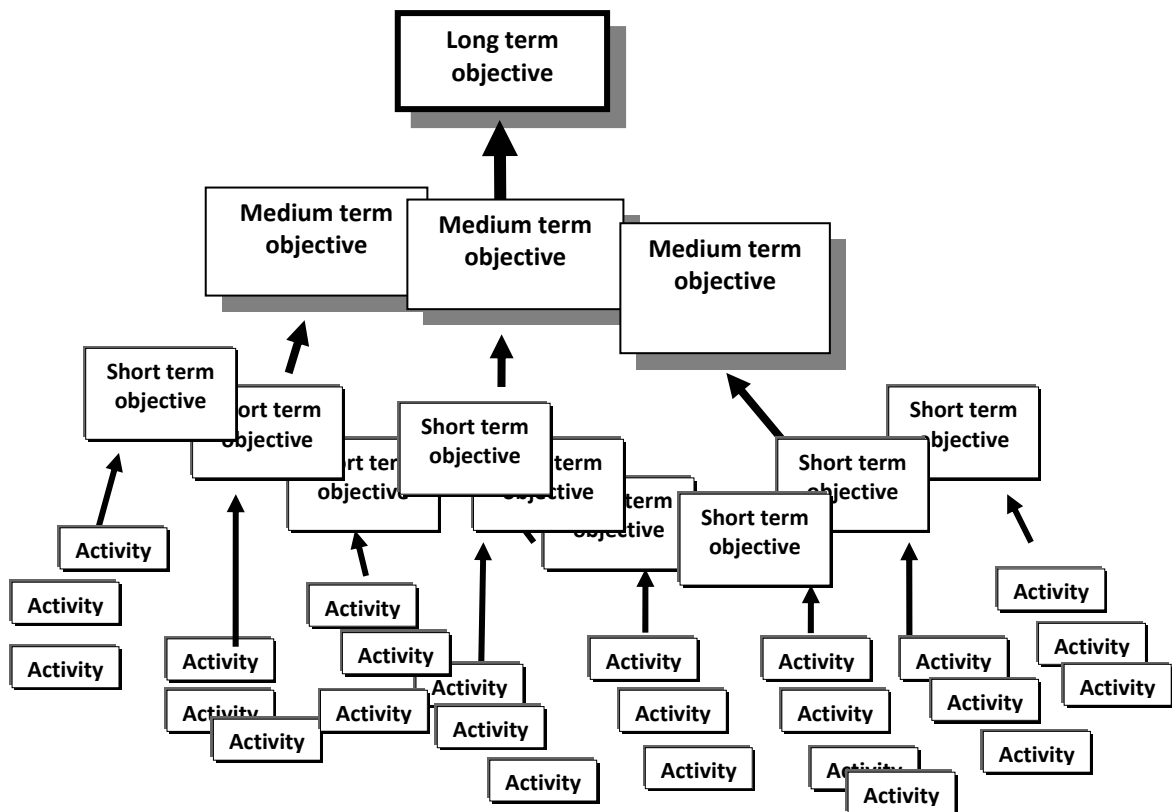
Long term objective

Medium term objective

Medium term objective

Medium term objective

Short term objective

Short term objective

Short term objective

Short term objective

Short term objective

Short term objective

Short term objective

Short term objective

Short term objective

Activity

Activity

Activity

Activity

Activity

Activity

Activity

Activity

Activity

Activity

Activity

Activity

Activity

Activity

Activity

Activity

Activity

Activity

Activity

Activity

Activity

Activity

Activity

Activity

Activity